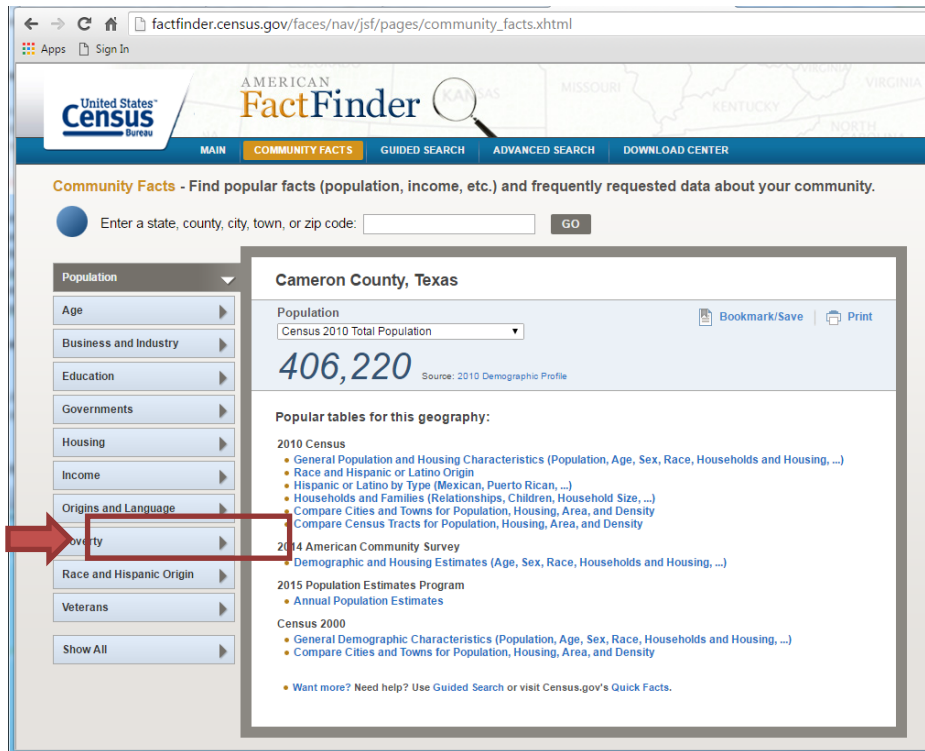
factfinder.census.gov/faces/nav/jsf/pages/community_facts.xhtml

Apps Sign In

United States Census Bureau

AMERICAN FactFinder

KANSAS MISSOURI KENTUCKY VIRGINIA NORTH

MAIN COMMUNITY FACTS GUIDED SEARCH ADVANCED SEARCH DOWNLOAD CENTER

Community Facts - Find popular facts (population, income, etc.) and frequently requested data about your community.

Enter a state, county, city, town, or zip code: GO

Population
Age
Business and Industry
Education
Governments
Housing
Income
Origins and Language
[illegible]overty
Race and Hispanic Origin
Veterans
Show All

Cameron County, Texas

Population
Census 2010 Total Population

Bookmark/Save | Print

406,220 Source: 2010 Demographic Profile

Popular tables for this geography:

2010 Census
General Population and Housing Characteristics (Population, Age, Sex, Race, Households and Housing, ...)
Race and Hispanic or Latino Origin
Hispanic or Latino by Type (Mexican, Puerto Rican, ...)
Households and Families (Relationships, Children, Household Size, ...)
Compare Cities and Towns for Population, Housing, Area, and Density
Compare Census Tracts for Population, Housing, Area, and Density

2014 American Community Survey
Demographic and Housing Estimates (Age, Sex, Race, Households and Housing, ...)

2015 Population Estimates Program
Annual Population Estimates

Census 2000
General Demographic Characteristics (Population, Age, Sex, Race, Households and Housing, ...)
Compare Cities and Towns for Population, Housing, Area, and Density

Want more? Need help? Use Guided Search or visit Census.gov's Quick Facts.